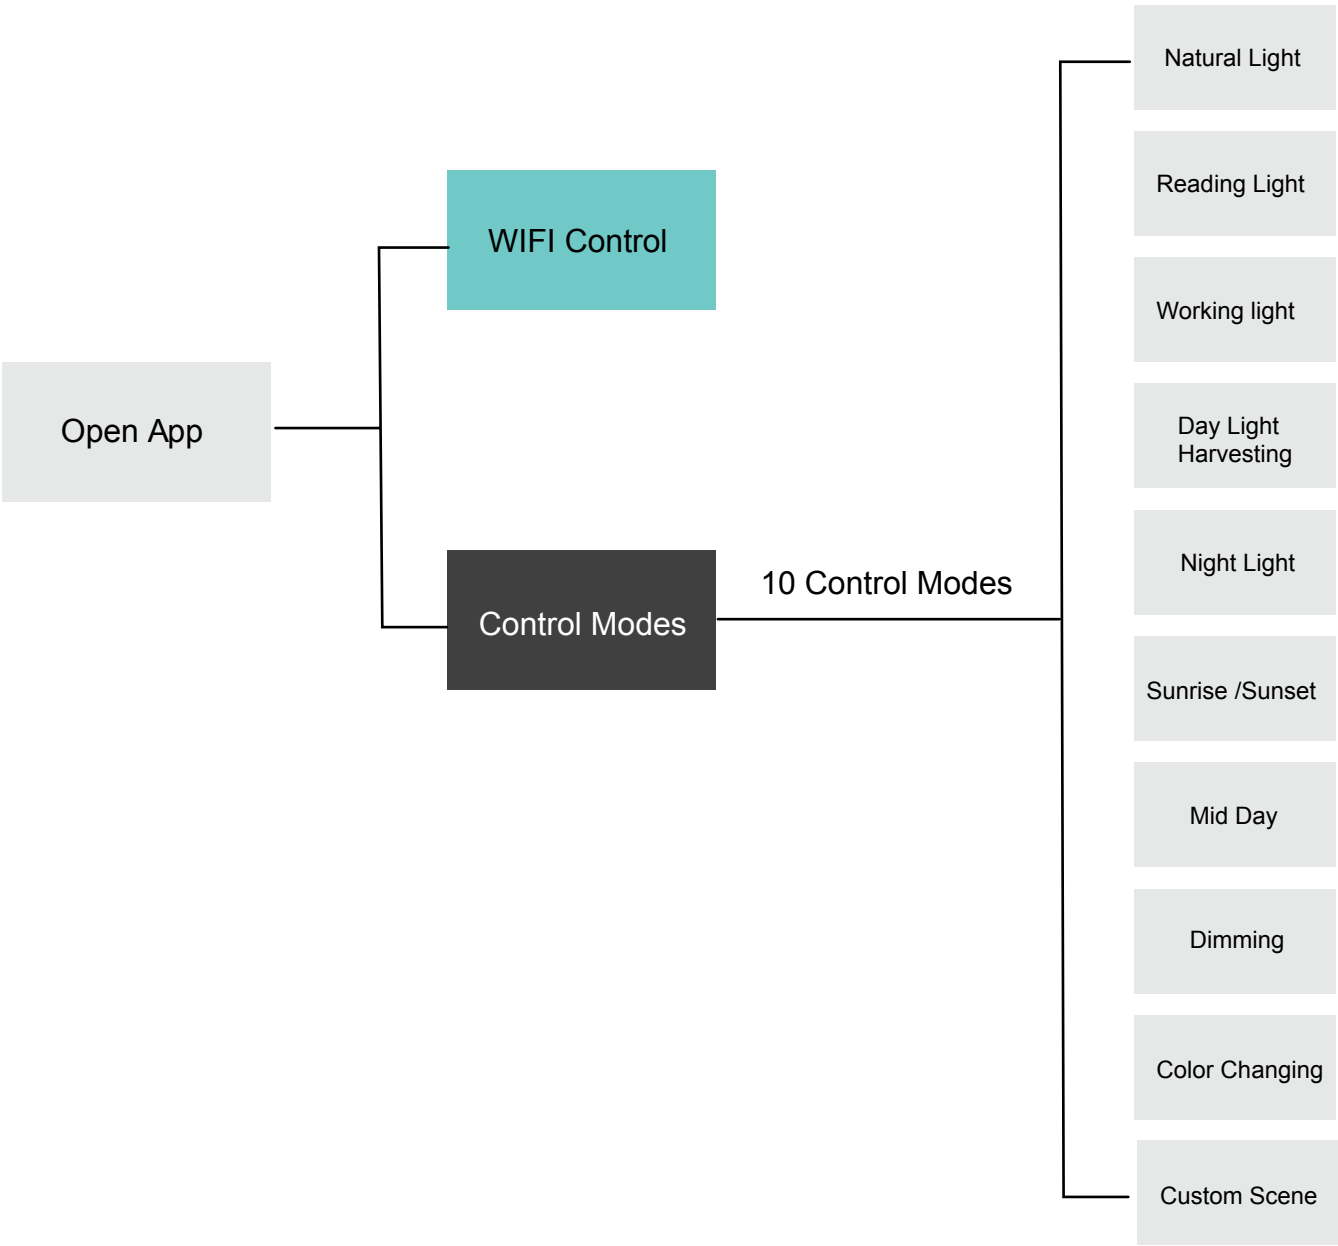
Open App

WIFI Control

Control Modes

10 Control Modes

Natural Light

Reading Light

Working light

Day Light Harvesting

Night Light

Sunrise /Sunset

Mid Day

Dimming

Color Changing

Custom Scene